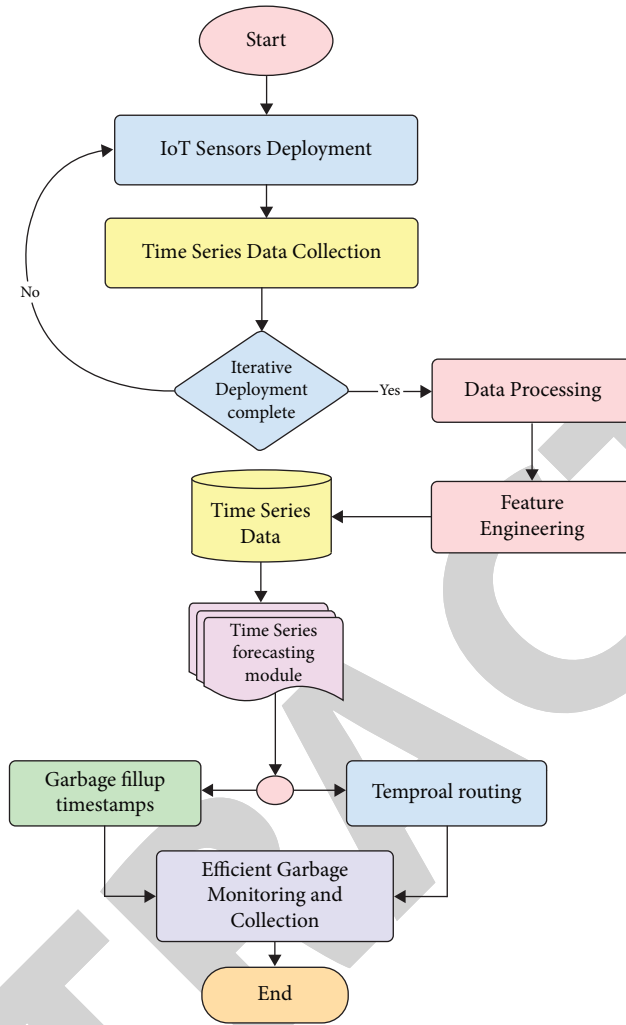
Start

IoT Sensors Deployment

Time Series Data Collection

No

Iterative Deployment complete

Yes

Data Processing

Feature Engineering

Time Series Data

Time Series forecasting module

Garbage fillup timestamps

Temproal routing

Efficient Garbage Monitoring and Collection

End